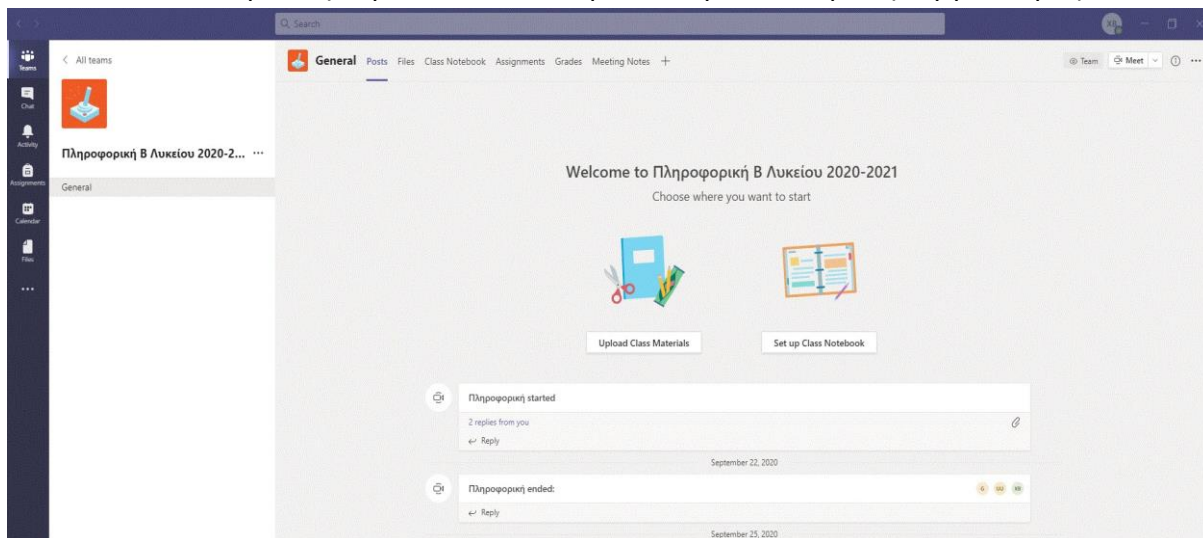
Search

Teams
Chat
Activity
Assignments
Calendar
Files
...

< All teams

Πληροφορική Β Λυκείου 2020-2... ···

General

General Posts Files Class Notebook Assignments Grades Meeting Notes +

Team Meet ···

Welcome to Πληροφορική Β Λυκείου 2020-2021
Choose where you want to start

Upload Class Materials

Set up Class Notebook

Πληροφορική started
2 replies from you
Reply

September 22, 2020

Πληροφορική ended:
Reply

September 25, 2020